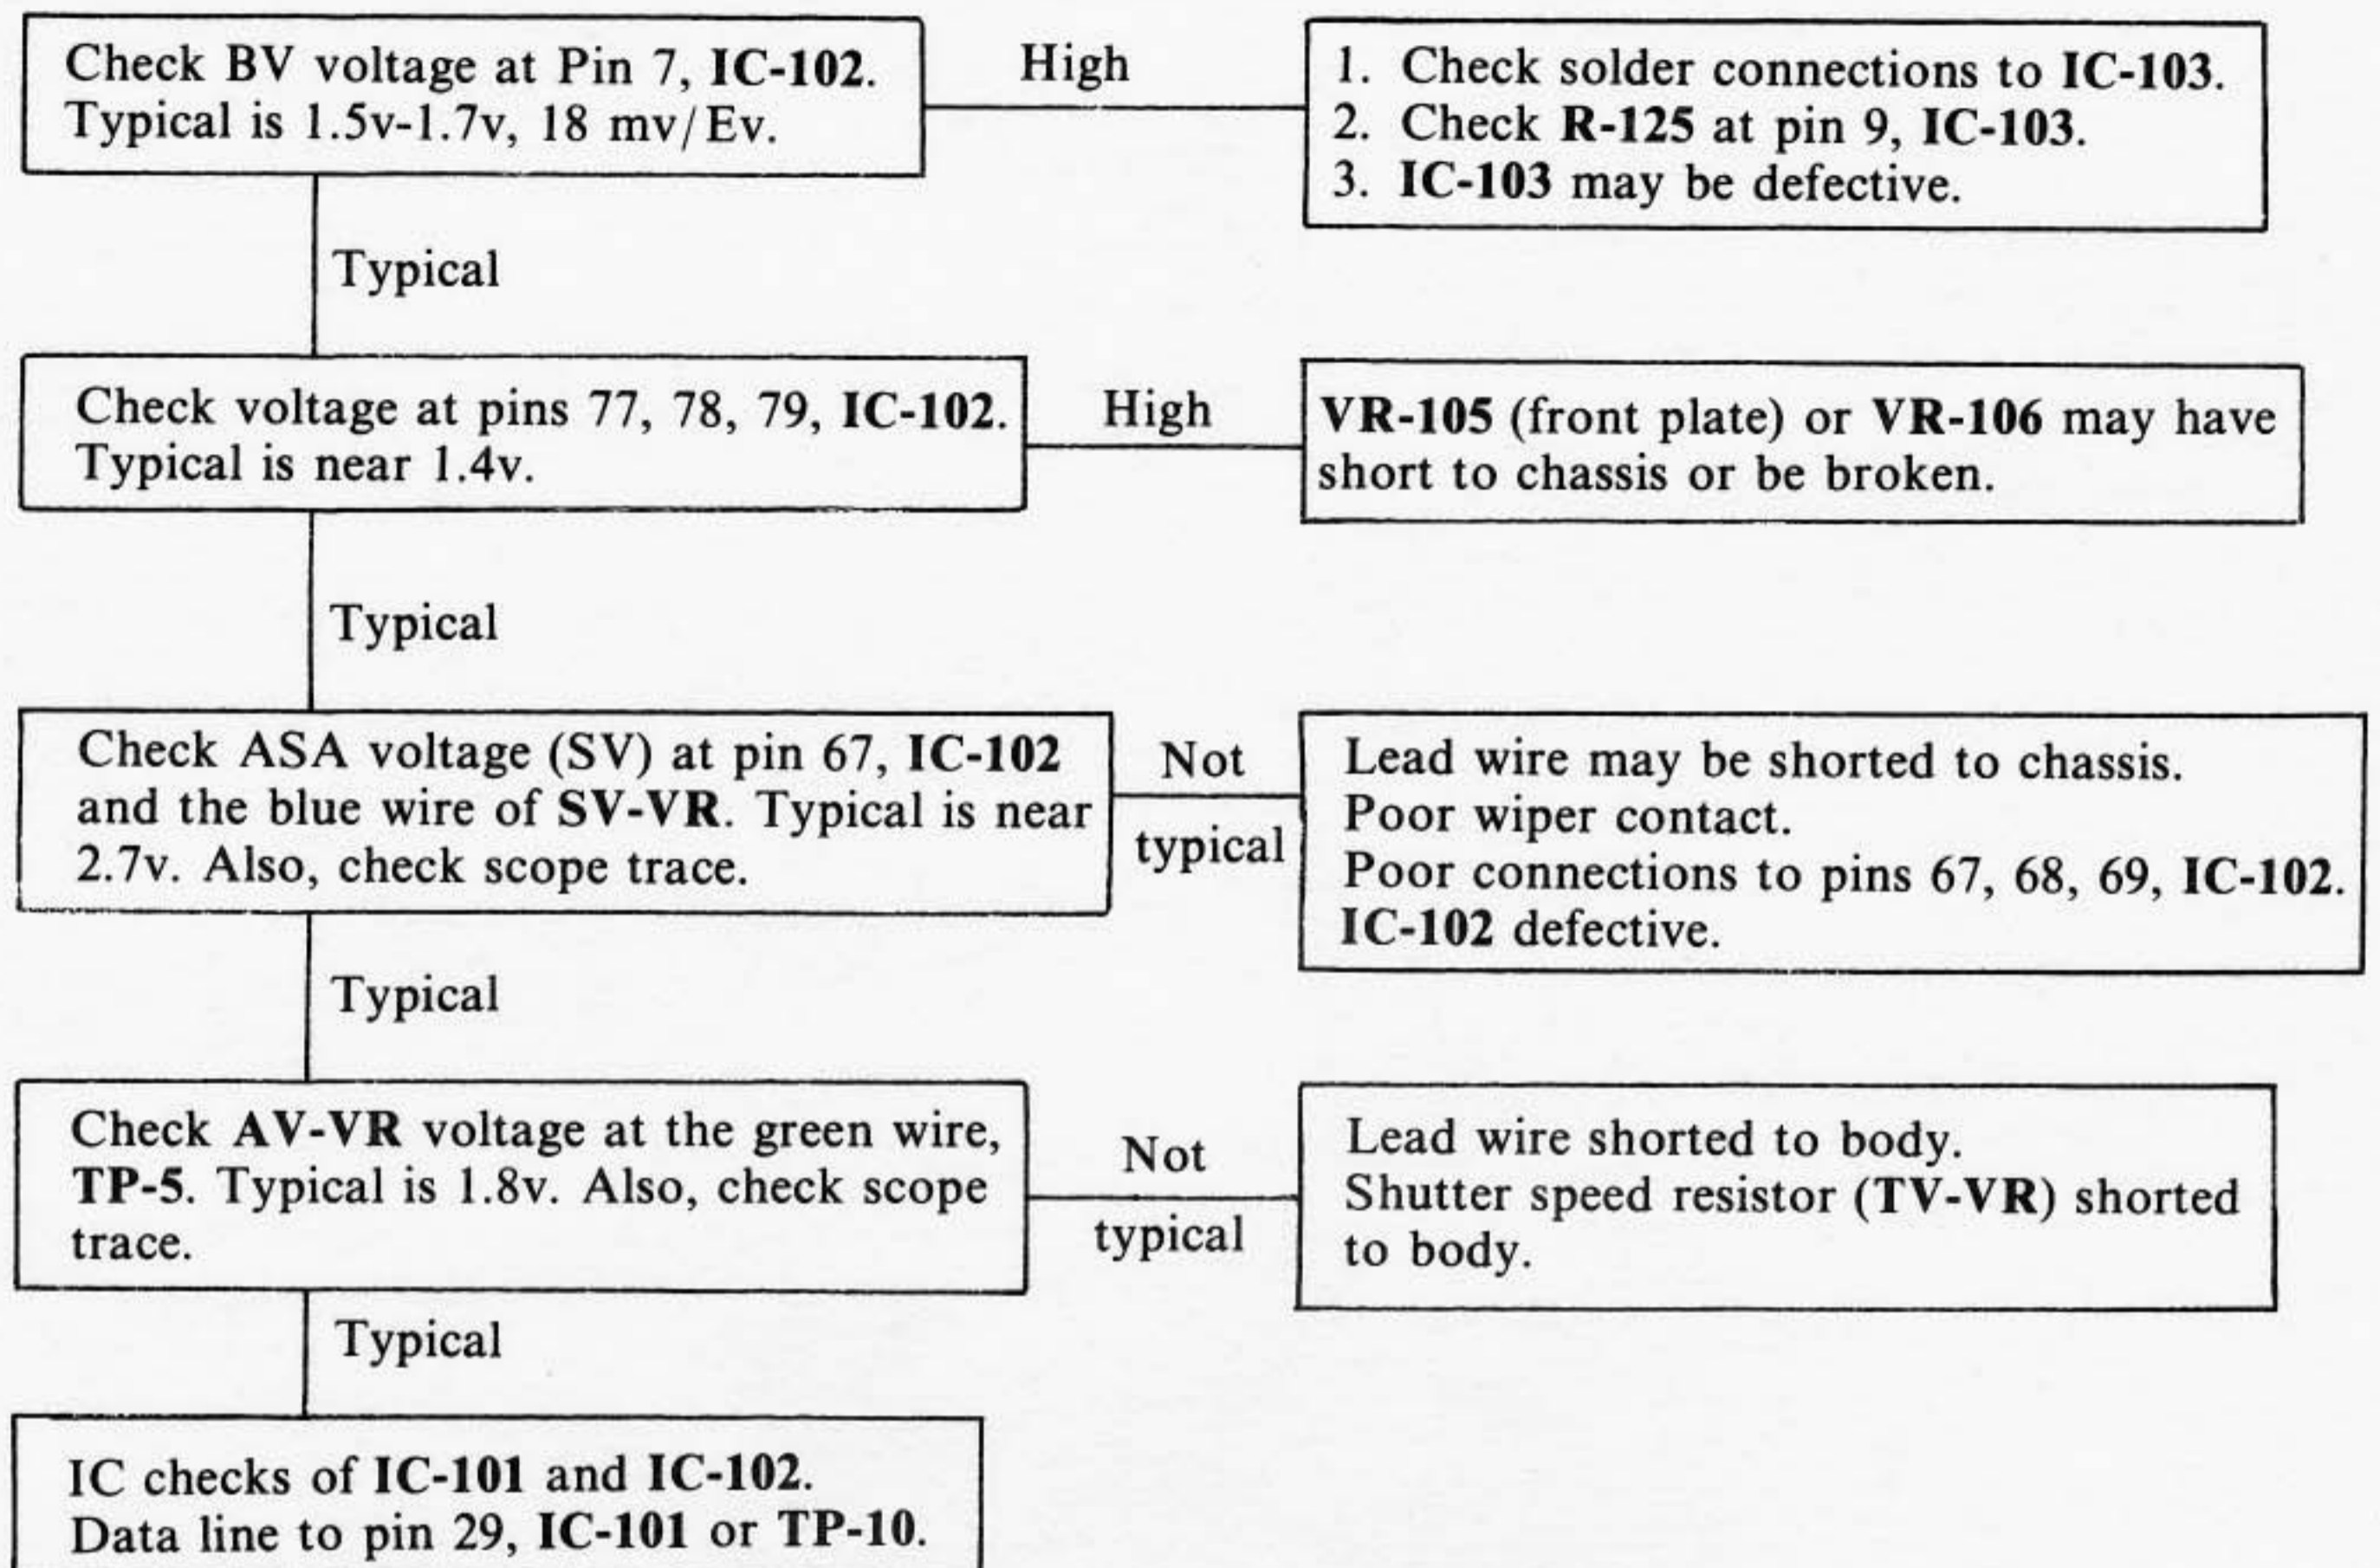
Check BV voltage at Pin 7, IC-102. Typical is 1.5v-1.7v, 18 mv/Ev.

High

1. Check solder connections to IC-103.
2. Check R-125 at pin 9, IC-103.
3. IC-103 may be defective.

Typical

Check voltage at pins 77, 78, 79, IC-102. Typical is near 1.4v.

High

VR-105 (front plate) or VR-106 may have short to chassis or be broken.

Typical

Check ASA voltage (SV) at pin 67, IC-102 and the blue wire of SV-VR. Typical is near 2.7v. Also, check scope trace.

Not typical

Lead wire may be shorted to chassis.
Poor wiper contact.
Poor connections to pins 67, 68, 69, IC-102.
IC-102 defective.

Typical

Check AV-VR voltage at the green wire, TP-5. Typical is 1.8v. Also, check scope trace.

Not typical

Lead wire shorted to body.
Shutter speed resistor (TV-VR) shorted to body.

Typical

IC checks of IC-101 and IC-102.
Data line to pin 29, IC-101 or TP-10.